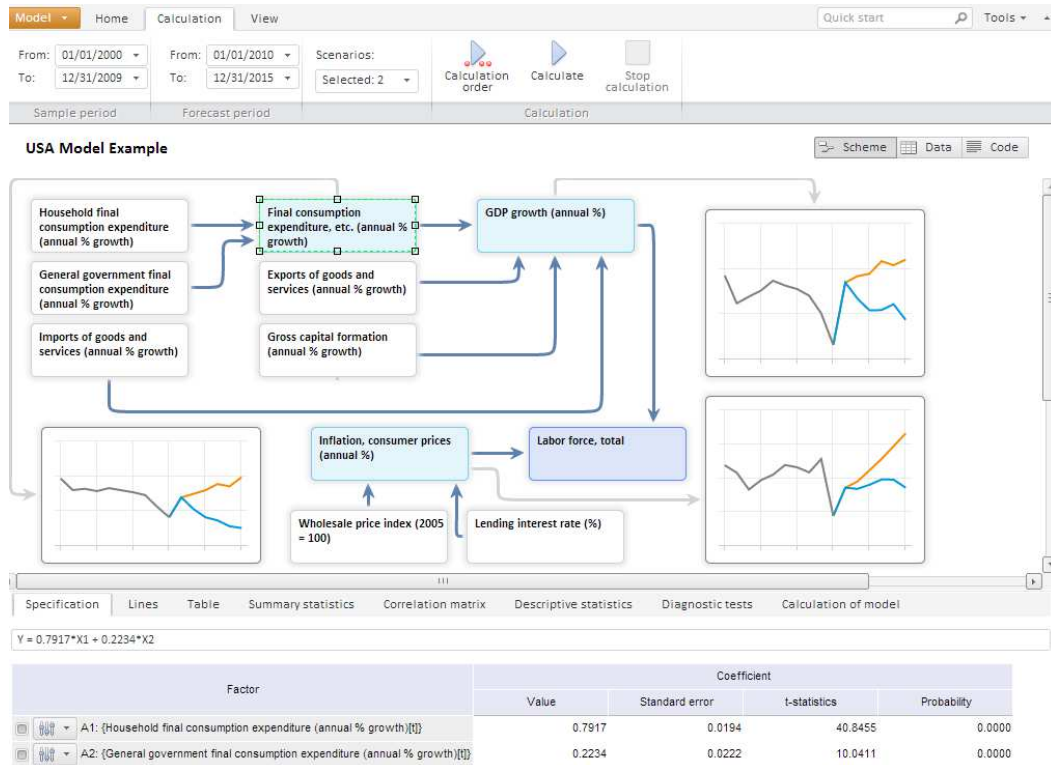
Model ▾ Home Calculation View Quick start Tools ▾

From: 01/01/2000 ▾
To: 12/31/2009 ▾
Sample period

From: 01/01/2010 ▾
To: 12/31/2015 ▾
Forecast period

Scenarios:
Selected: 2 ▾

Calculation order Calculate Stop calculation
Calculation

USA Model Example

Scheme Data Code

Household final consumption expenditure (annual % growth)

General government final consumption expenditure (annual % growth)

Imports of goods and services (annual % growth)

Final consumption expenditure, etc. (annual % growth)

Exports of goods and services (annual % growth)

Gross capital formation (annual % growth)

GDP growth (annual %)

Inflation, consumer prices (annual %)

Labor force, total

Wholesale price index (2005 = 100)

Lending interest rate (%)

Specification Lines Table Summary statistics Correlation matrix Descriptive statistics Diagnostic tests Calculation of model

Y = 0.7917*X1 + 0.2234*X2

| Factor | Coefficient Value | Standard error | t-statistics | Probability |
|---|---|---|---|---|
| A1: {Household final consumption expenditure (annual % growth)[t]} | 0.7917 | 0.0194 | 40.8455 | 0.0000 |
| A2: {General government final consumption expenditure (annual % growth)[t]} | 0.2234 | 0.0222 | 10.0411 | 0.0000 |